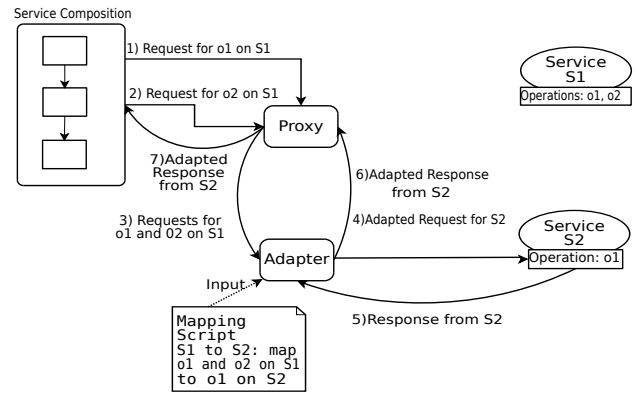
Service Composition

1) Request for o1 on S1

2) Request for o2 on S1

Service S1

Operations: o1, o2

Proxy

7)Adapted Response from S2

6)Adapted Response from S2

3) Requests for o1 and 02 on S1

4)Adapted Request for S2

Service S2

Adapter

Operation: o1

Input

5)Response from S2

Mapping Script S1 to S2: map o1 and o2 on S1 to o1 on S2